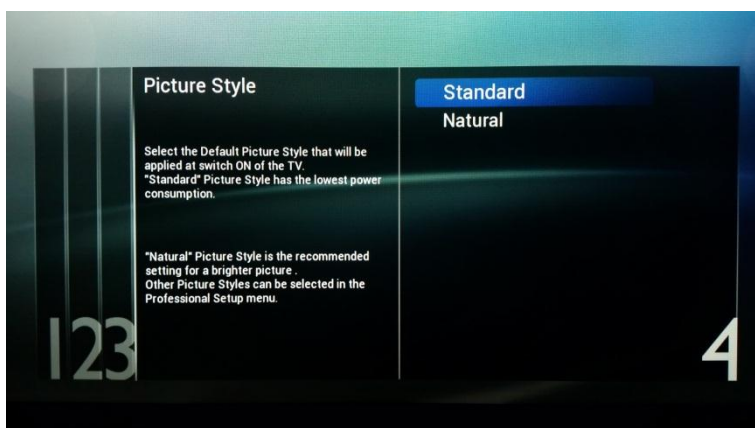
Picture Style

Select the Default Picture Style that will be applied at switch ON of the TV.
"Standard" Picture Style has the lowest power consumption.

"Natural" Picture Style is the recommended setting for a brighter picture .
Other Picture Styles can be selected in the Professional Setup menu.

123

Standard
Natural

4